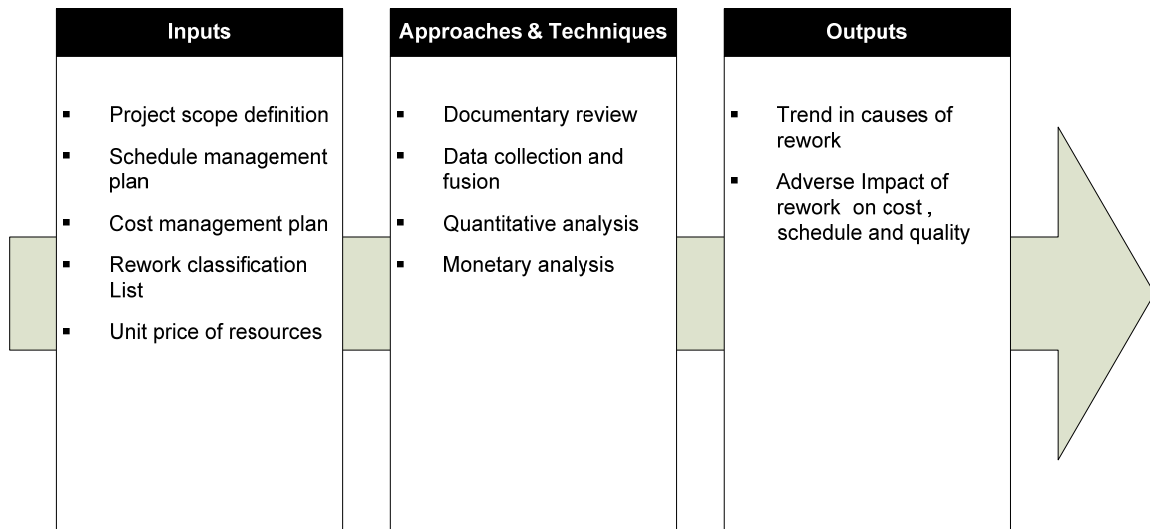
Inputs

- Project scope definition
- Schedule management plan
- Cost management plan
- Rework classification List
- Unit price of resources

Approaches & Techniques

- Documentary review
- Data collection and fusion
- Quantitative analysis
- Monetary analysis

Outputs

- Trend in causes of rework
- Adverse Impact of rework on cost , schedule and quality